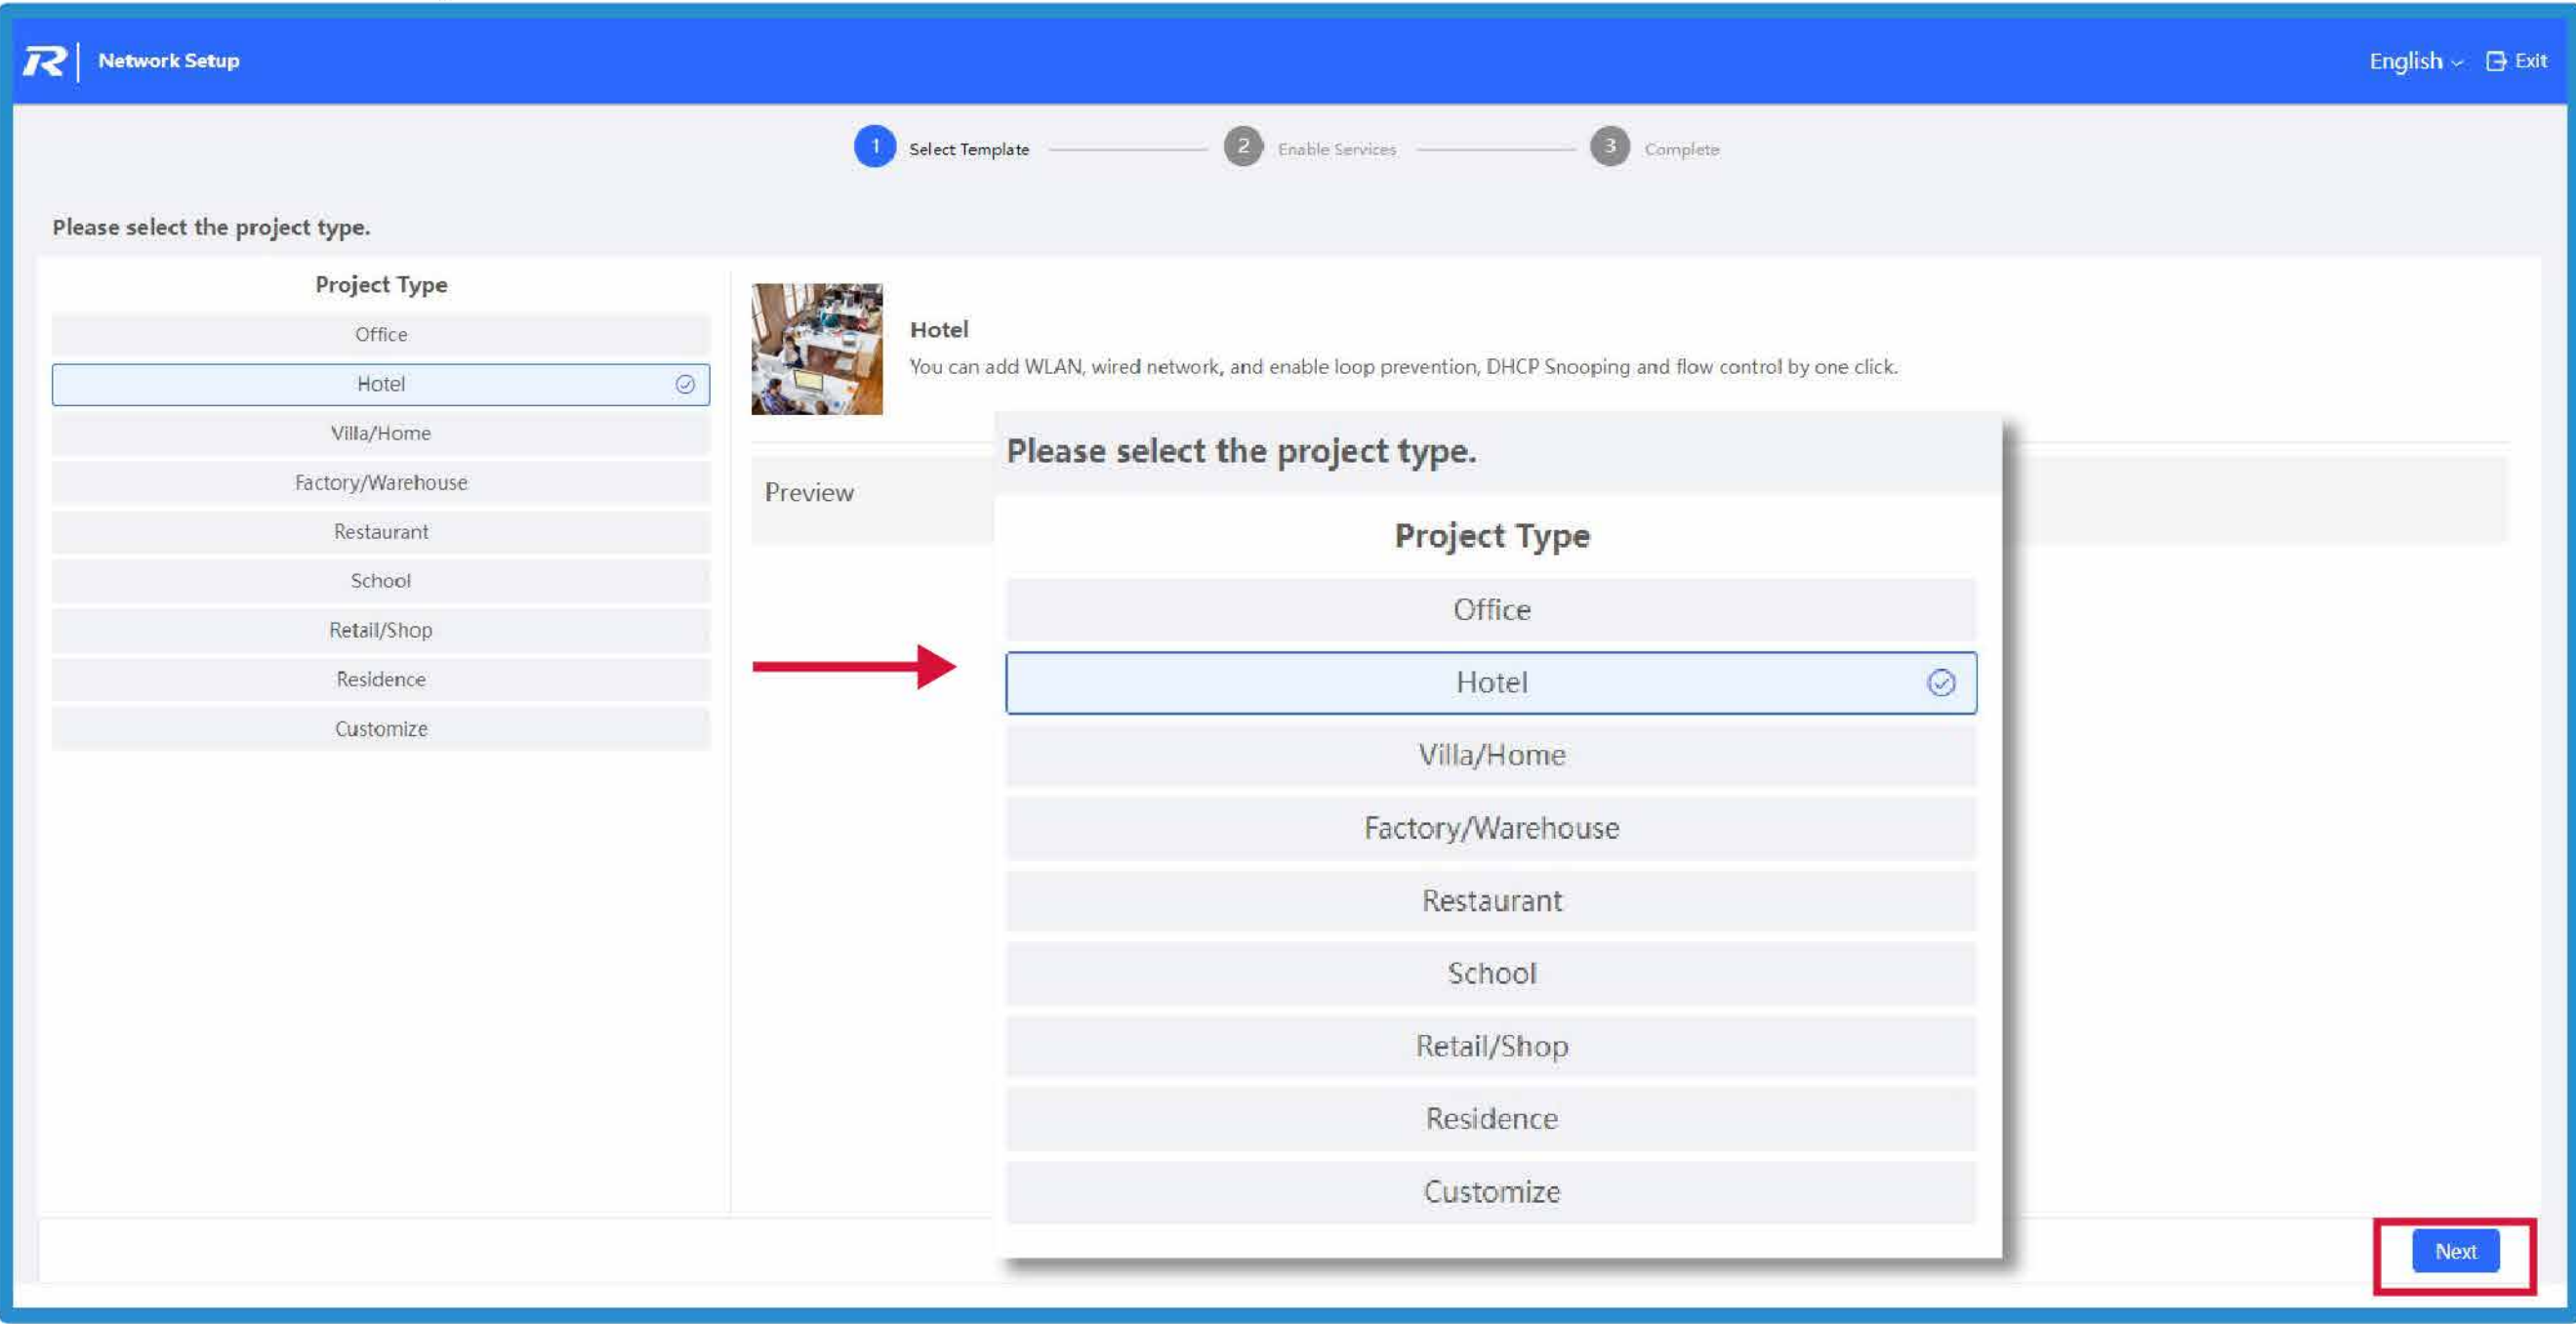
Network Setup

English Exit

1 Select Template
2 Enable Services
3 Complete

Please select the project type.

Project Type

Office
Hotel
Villa/Home
Factory/Warehouse
Restaurant
School
Retail/Shop
Residence
Customize

Hotel

You can add WLAN, wired network, and enable loop prevention, DHCP Snooping and flow control by one click.

Preview

Please select the project type.

Project Type

Office
Hotel
Villa/Home
Factory/Warehouse
Restaurant
School
Retail/Shop
Residence
Customize

Next